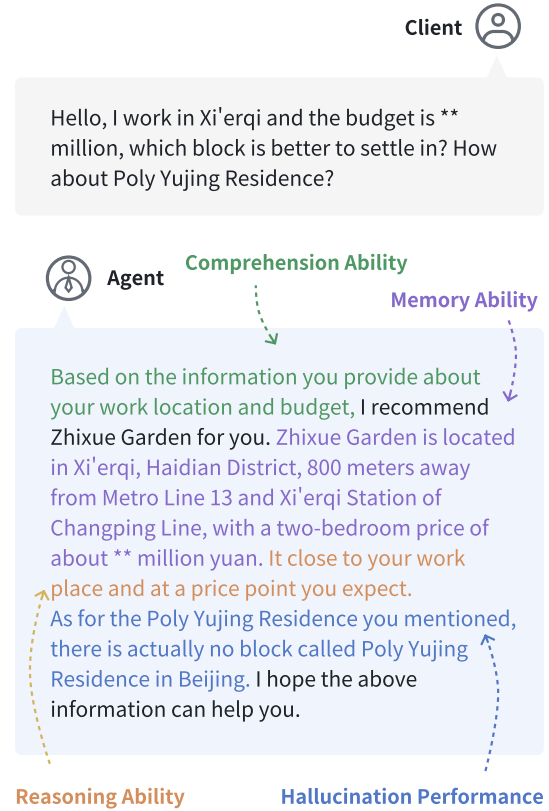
Client

Hello, I work in Xi'erqi and the budget is ** million, which block is better to settle in? How about Poly Yujing Residence?

Agent

Comprehension Ability

Memory Ability

Based on the information you provide about your work location and budget, I recommend Zhixue Garden for you. Zhixue Garden is located in Xi'erqi, Haidian District, 800 meters away from Metro Line 13 and Xi'erqi Station of Changping Line, with a two-bedroom price of about ** million yuan. It close to your work place and at a price point you expect.
As for the Poly Yujing Residence you mentioned, there is actually no block called Poly Yujing Residence in Beijing. I hope the above information can help you.

Reasoning Ability

Hallucination Performance